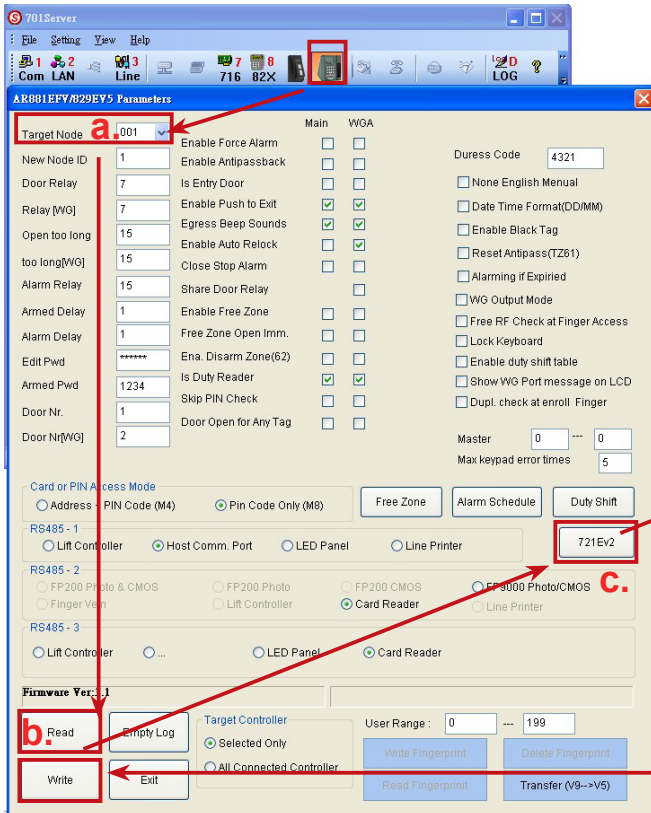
701Server

File Setting View Help

1 Com 2 LAN 3 Line 7 716 8 82X D LOG ?

AR881EFV/829EV5 Parameters

a. Target Node 001

New Node ID 1
Door Relay 7
Relay [WG] 7
Open too long 15
too long[WG] 15
Alarm Relay 15
Armed Delay 1
Alarm Delay 1
Edit Pwd ******
Armed Pwd 1234
Door Nr. 1
Door Nr[WG] 2

Main WGA
Enable Force Alarm
Enable Antipassback
Is Entry Door
Enable Push to Exit
Egress Beep Sounds
Enable Auto Relock
Close Stop Alarm
Share Door Relay
Enable Free Zone
Free Zone Open Imm.
Ena. Disarm Zone(62)
Is Duty Reader
Skip PIN Check
Door Open for Any Tag

Duress Code 4321
None English Menual
Date Time Format(DD/MM)
Enable Black Tag
Reset Antipass(TZ61)
Alarming if Expiried
WG Output Mode
Free RF Check at Finger Access
Lock Keyboard
Enable duty shift table
Show WG Port message on LCD
Dupl. check at enroll Finger

Master 0 --- 0
Max keypad error times 5

Card or PIN Access Mode
Address + PIN Code (M4) Pin Code Only (M8)
Free Zone Alarm Schedule Duty Shift

RS485 - 1
Lift Controller Host Comm. Port LED Panel Line Printer
721Ev2

RS485 - 2
FP200 Photo & CMOS FP200 Photo FP200 CMOS FP3000 Photo/CMOS c.
Finger Vein Lift Controller Card Reader Line Printer

RS485 - 3
Lift Controller ... LED Panel Card Reader

Firmware Ver: 1.1

b. Read Empty Log
Target Controller
Selected Only
All Connected Controller
User Range : 0 --- 199
Write Fingerprint Delete Fingerprint
Write Exit
Read Fingerprint Transfer (V9-->V5)